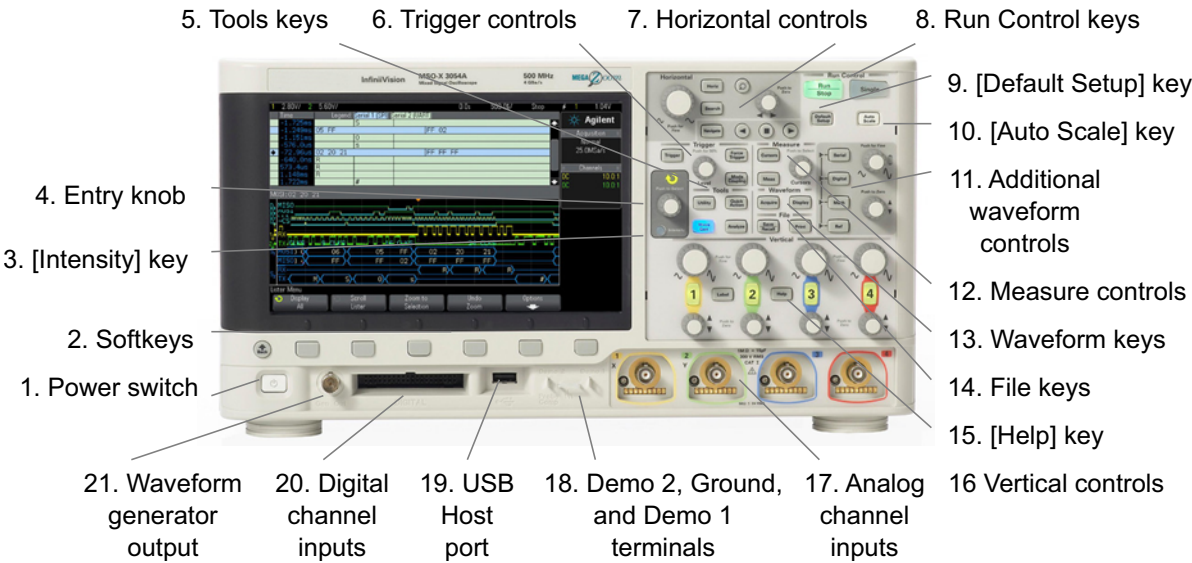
5. Tools keys
6. Trigger controls
7. Horizontal controls
8. Run Control keys
9. [Default Setup] key
10. [Auto Scale] key
11. Additional waveform controls
4. Entry knob
3. [Intensity] key
12. Measure controls
2. Softkeys
13. Waveform keys
1. Power switch
14. File keys
15. [Help] key
21. Waveform generator output
20. Digital channel inputs
19. USB Host port
18. Demo 2, Ground, and Demo 1 terminals
17. Analog channel inputs
16 Vertical controls

InfiniiVision MSO-X 3054A
500 MHz
Agilent
Horizontal
Run Control
Run Stop
Single
Default Setup
Auto Scale
Trigger
Measure
Tools
Waveform
File
Vertical
Acquisition
Channels
Lister Menu
Display All
Scroll Lister
Zoom to Selection
Undo Zoom
Options
Label
Help
1
2
3
4